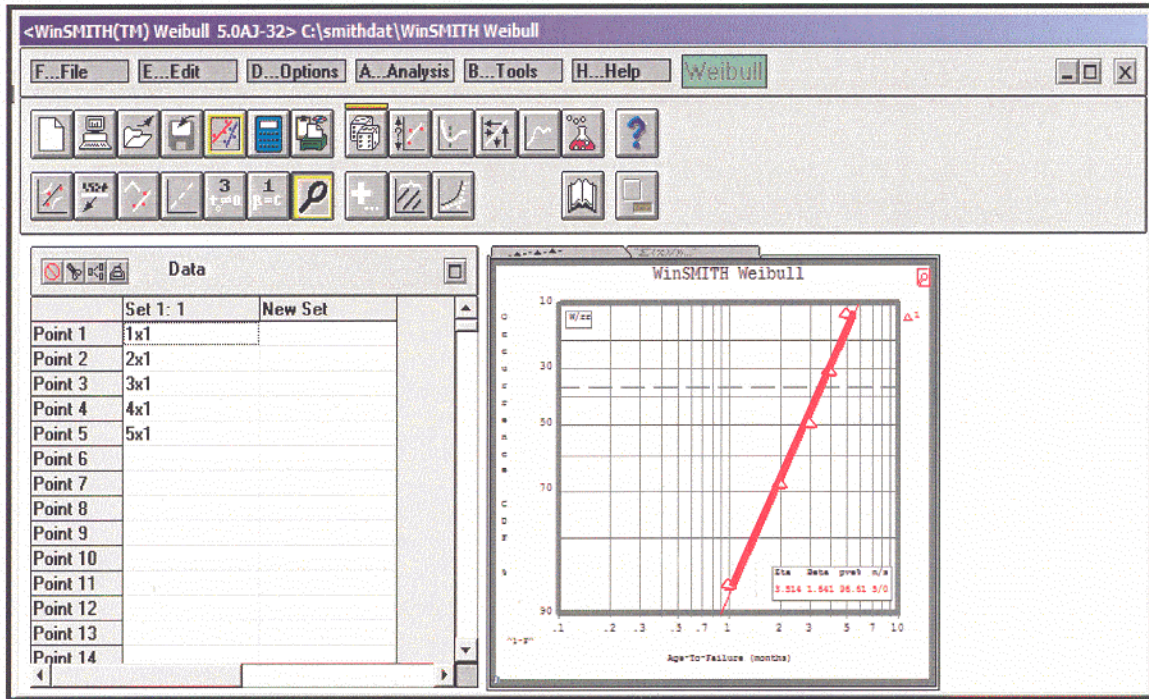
<WinSMITH(TM) Weibull 5.0AJ-32> C:\smithdat\WinSMITH Weibull

F...File E...Edit D...Options A...Analysis B...Tools H...Help Weibull

3 1

Data

| | Set 1: 1 | New Set |
|---|---|---|
| Point 1 | 1x1 | |
| Point 2 | 2x1 | |
| Point 3 | 3x1 | |
| Point 4 | 4x1 | |
| Point 5 | 5x1 | |
| Point 6 | | |
| Point 7 | | |
| Point 8 | | |
| Point 9 | | |
| Point 10 | | |
| Point 11 | | |
| Point 12 | | |
| Point 13 | | |
| Point 14 | | |

WinSMITH Weibull

W/rr

10
30
50
70
90

Occurrence CDF %

| Eta | Beta | pve% | n/s |
|---|---|---|---|
| 3.514 | 1.641 | 96.61 | 5/0 |

.1 .2 .3 .5 .7 1 2 3 5 7 10

Age-to-Failure (months)